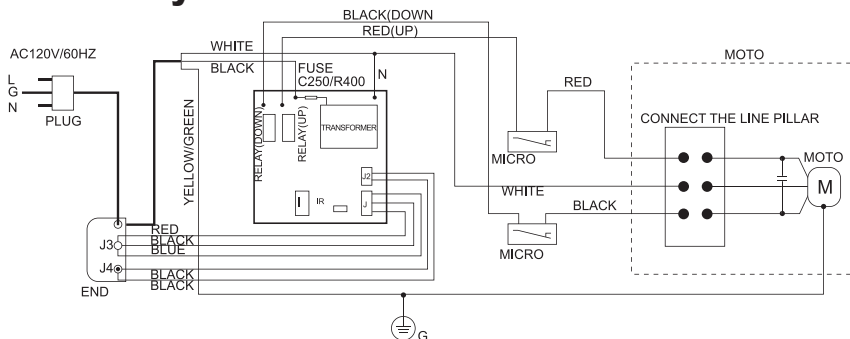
BLACK(DOWN
RED(UP)
AC120V/60HZ
WHITE
MOTO
BLACK
FUSE
C250/R400
N
L
G
N
PLUG
RED
RELAY(DOWN)
RELAY(UP)
TRANSFORMER
CONNECT THE LINE PILLAR
YELLOW/GREEN
MICRO
MOTO
M
J2
WHITE
IR
J
BLACK
RED
BLACK
J3
BLUE
MICRO
J4
BLACK
BLACK
END
G